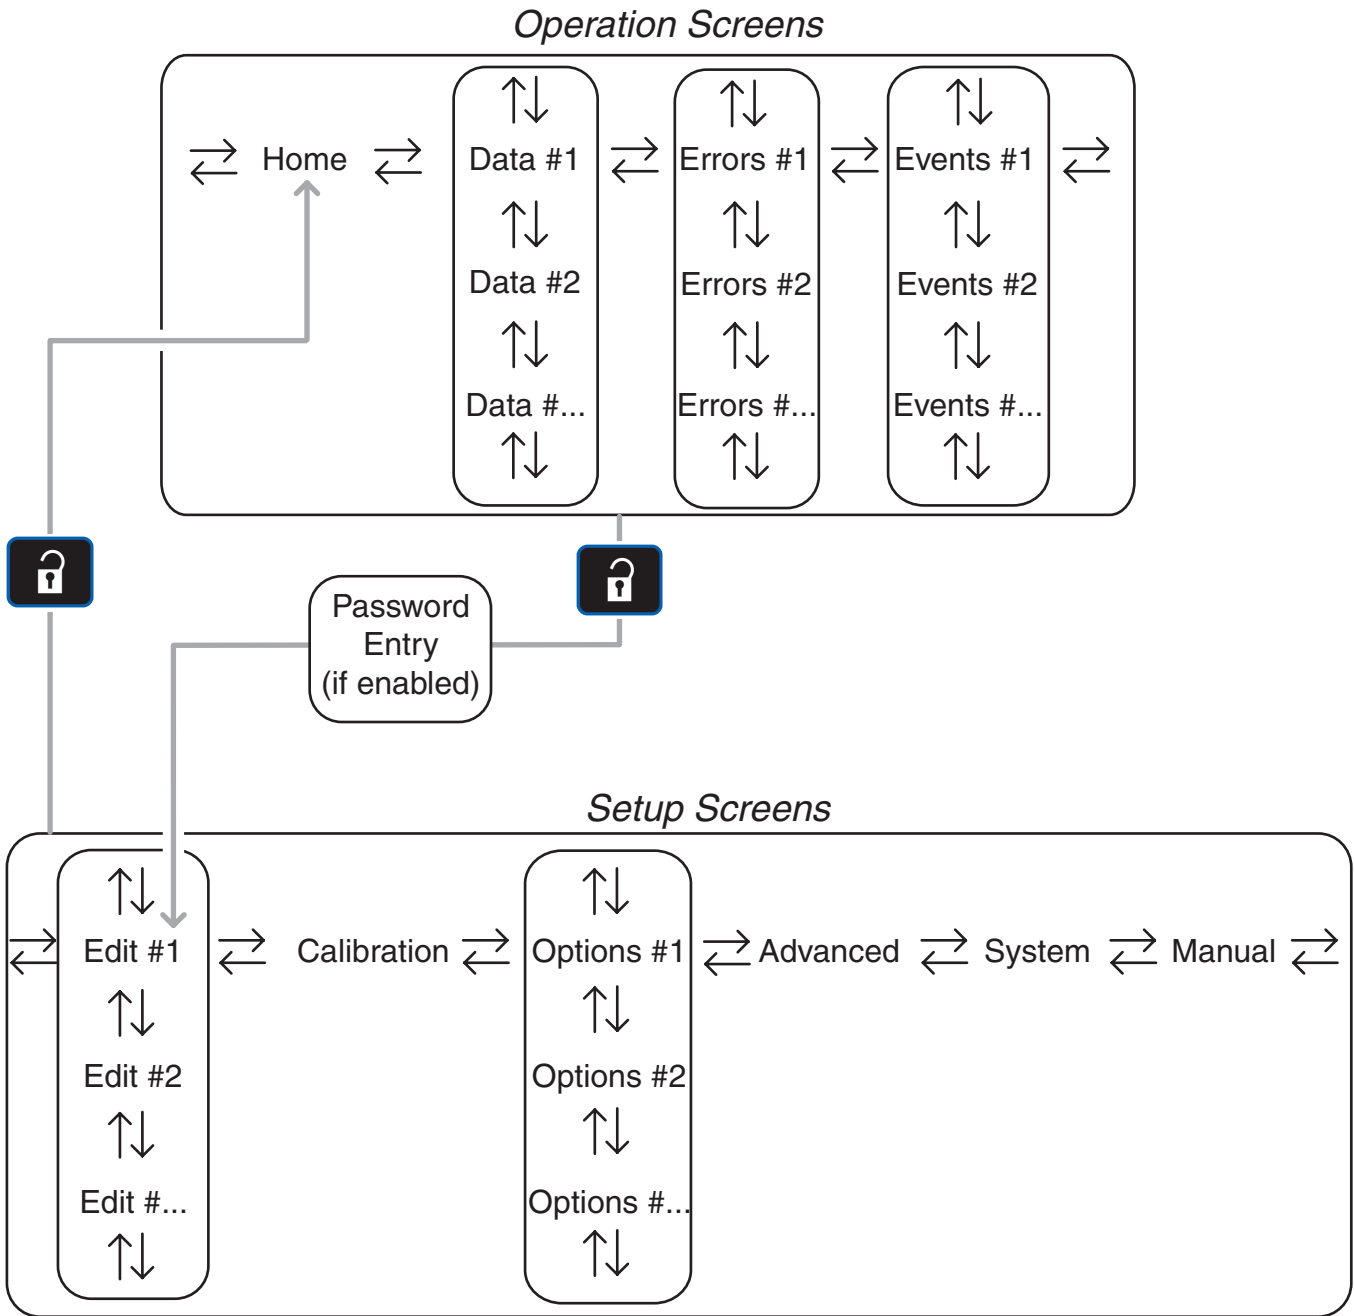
Operation Screens

⇄ Home ⇄

⇅
Data #1
⇅
Data #2
⇅
Data #...
⇅

⇄

⇅
Errors #1
⇅
Errors #2
⇅
Errors #...
⇅

⇄

⇅
Events #1
⇅
Events #2
⇅
Events #...
⇅

⇄

Password Entry (if enabled)

Setup Screens

⇄

⇅
Edit #1
⇅
Edit #2
⇅
Edit #...
⇅

⇄ Calibration ⇄

⇅
Options #1
⇅
Options #2
⇅
Options #...
⇅

⇄ Advanced ⇄ System ⇄ Manual ⇄